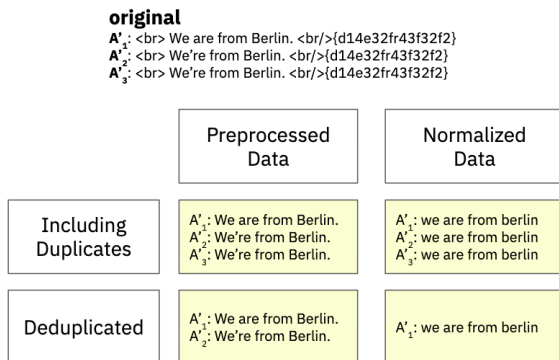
**original**
$A'_1$: <br> We are from Berlin. <br/>{d14e32fr43f32f2}
$A'_2$: <br> We're from Berlin. <br/>{d14e32fr43f32f2}
$A'_3$: <br> We're from Berlin. <br/>{d14e32fr43f32f2}

| | Preprocessed Data | Normalized Data |
|---|---|---|
| Including Duplicates | $A'_1$: We are from Berlin. $A'_2$: We're from Berlin. $A'_3$: We're from Berlin. | $A'_1$: we are from berlin $A'_2$: we are from berlin $A'_3$: we are from berlin |
| Deduplicated | $A'_1$: We are from Berlin. $A'_2$: We're from Berlin. | $A'_1$: we are from berlin |